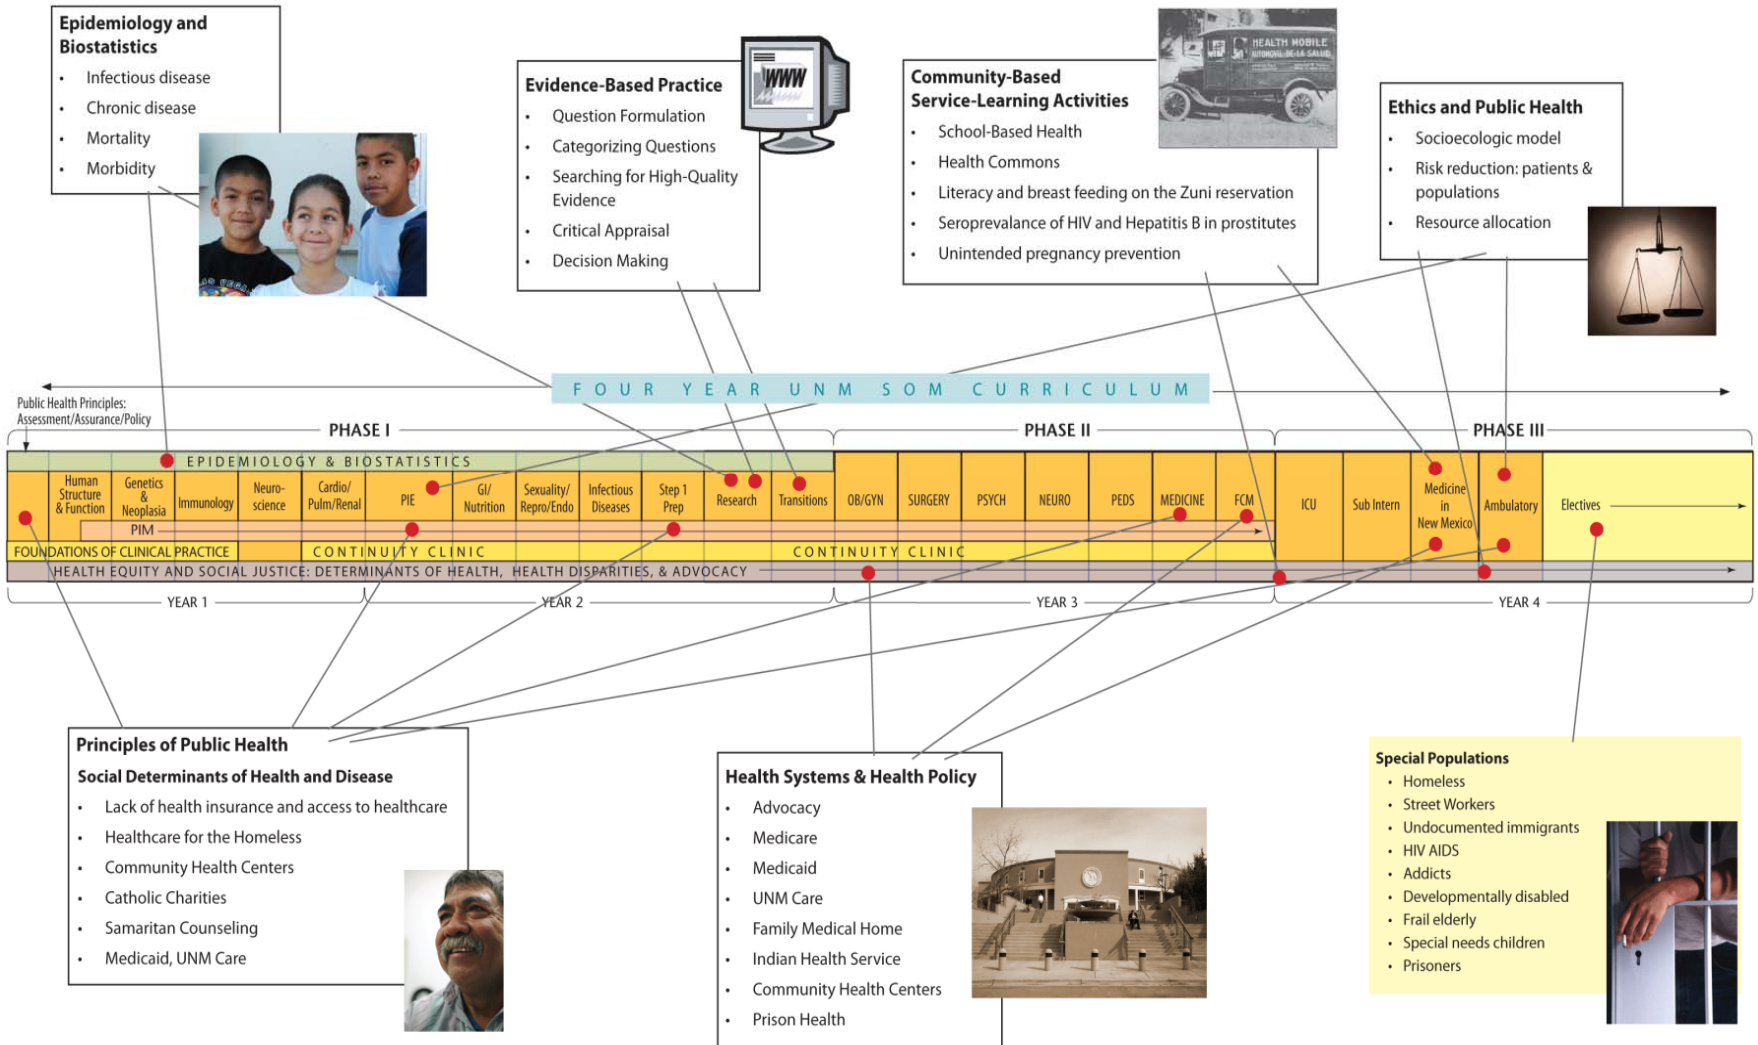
Epidemiology and Biostatistics
- Infectious disease
- Chronic disease
- Mortality
- Morbidity

Evidence-Based Practice
- Question Formulation
- Categorizing Questions
- Searching for High-Quality Evidence
- Critical Appraisal
- Decision Making

WWW

Community-Based Service-Learning Activities
- School-Based Health
- Health Commons
- Literacy and breast feeding on the Zuni reservation
- Seroprevalance of HIV and Hepatitis B in prostitutes
- Unintended pregnancy prevention

HEALTH MOBILE

Ethics and Public Health
- Socioecologic model
- Risk reduction: patients & populations
- Resource allocation

FOUR YEAR UNM SOM CURRICULUM

Public Health Principles: Assessment/Assurance/Policy

PHASE I

PHASE II

PHASE III

EPIDEMIOLOGY & BIOSTATISTICS

| | Human Structure & Function | Genetics & Neoplasia | Immunology | Neuro-science | Cardio/ Pulm/Renal | PIE | GI/ Nutrition | Sexuality/ Repro/Endo | Infectious Diseases | Step 1 Prep | Research | Transitions | OB/GYN | SURGERY | PSYCH | NEURO | PEDS | MEDICINE | FCM | ICU | Sub Intern | Medicine in New Mexico | Ambulatory | Electives |
|---|---|---|---|---|---|---|---|---|---|---|---|---|---|---|---|---|---|---|---|---|---|---|---|---|

PIM

FOUNDATIONS OF CLINICAL PRACTICE

CONTINUITY CLINIC

CONTINUITY CLINIC

HEALTH EQUITY AND SOCIAL JUSTICE: DETERMINANTS OF HEALTH, HEALTH DISPARITIES, & ADVOCACY

YEAR 1

YEAR 2

YEAR 3

YEAR 4

Principles of Public Health
Social Determinants of Health and Disease
- Lack of health insurance and access to healthcare
- Healthcare for the Homeless
- Community Health Centers
- Catholic Charities
- Samaritan Counseling
- Medicaid, UNM Care

Health Systems & Health Policy
- Advocacy
- Medicare
- Medicaid
- UNM Care
- Family Medical Home
- Indian Health Service
- Community Health Centers
- Prison Health

Special Populations
- Homeless
- Street Workers
- Undocumented immigrants
- HIV AIDS
- Addicts
- Developmentally disabled
- Frail elderly
- Special needs children
- Prisoners